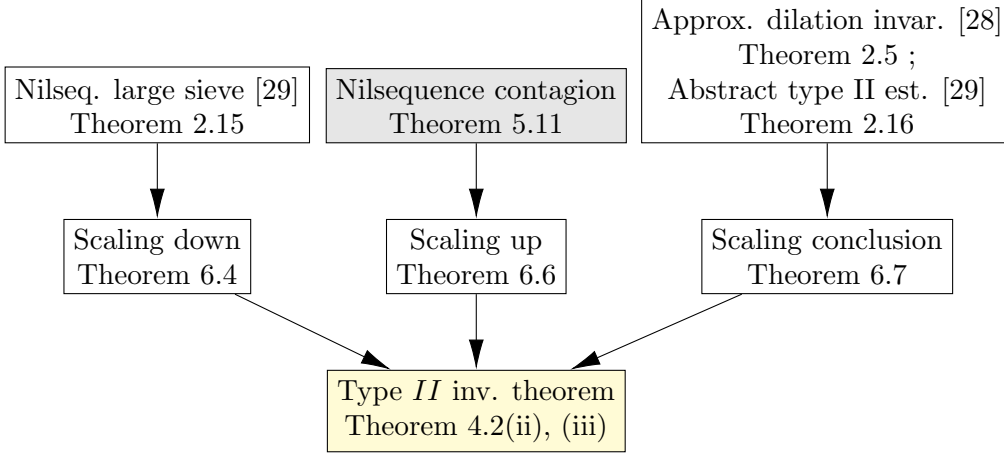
Approx. dilation invar. [28]
Theorem 2.5 ;
Abstract type II est. [29]
Theorem 2.16

Nilseq. large sieve [29]
Theorem 2.15

Nilsequence contagion
Theorem 5.11

Scaling down
Theorem 6.4

Scaling up
Theorem 6.6

Scaling conclusion
Theorem 6.7

Type $II$ inv. theorem
Theorem 4.2(ii), (iii)